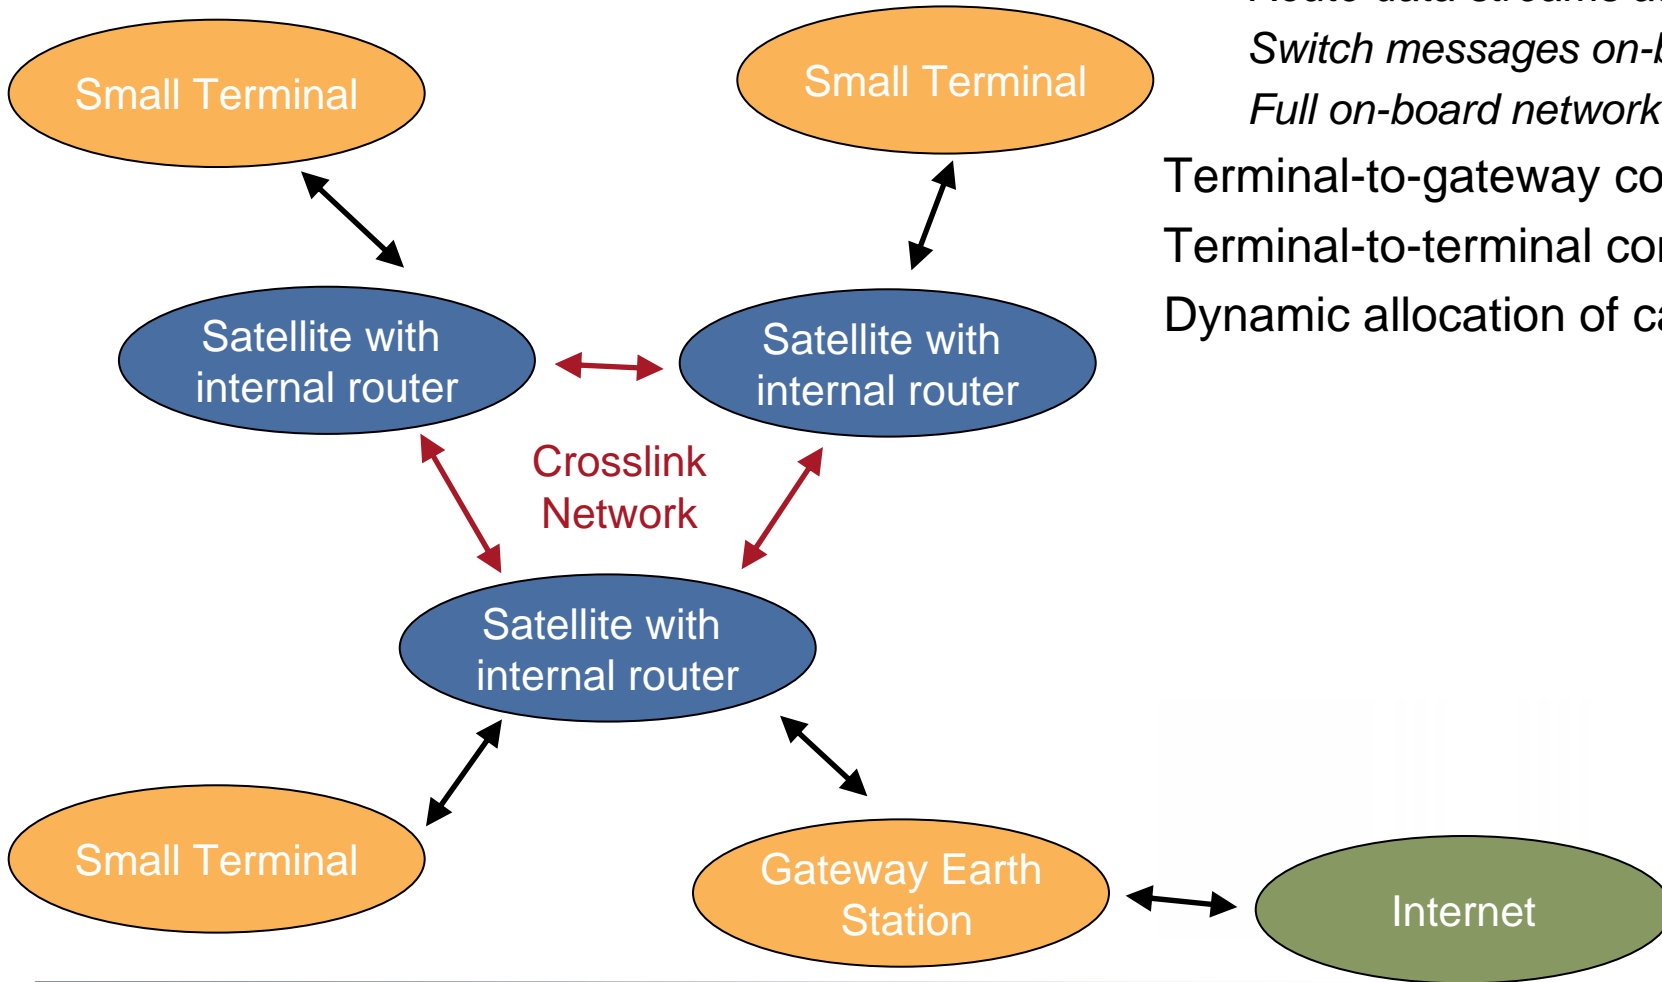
Small Terminal

Small Terminal

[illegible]

Switch messages on-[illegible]

Full on-board network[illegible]

Terminal-to-gateway co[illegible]

Terminal-to-terminal co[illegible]

Dynamic allocation of ca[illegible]

Satellite with internal router

Satellite with internal router

Crosslink Network

Satellite with internal router

Small Terminal

Gateway Earth Station

Internet